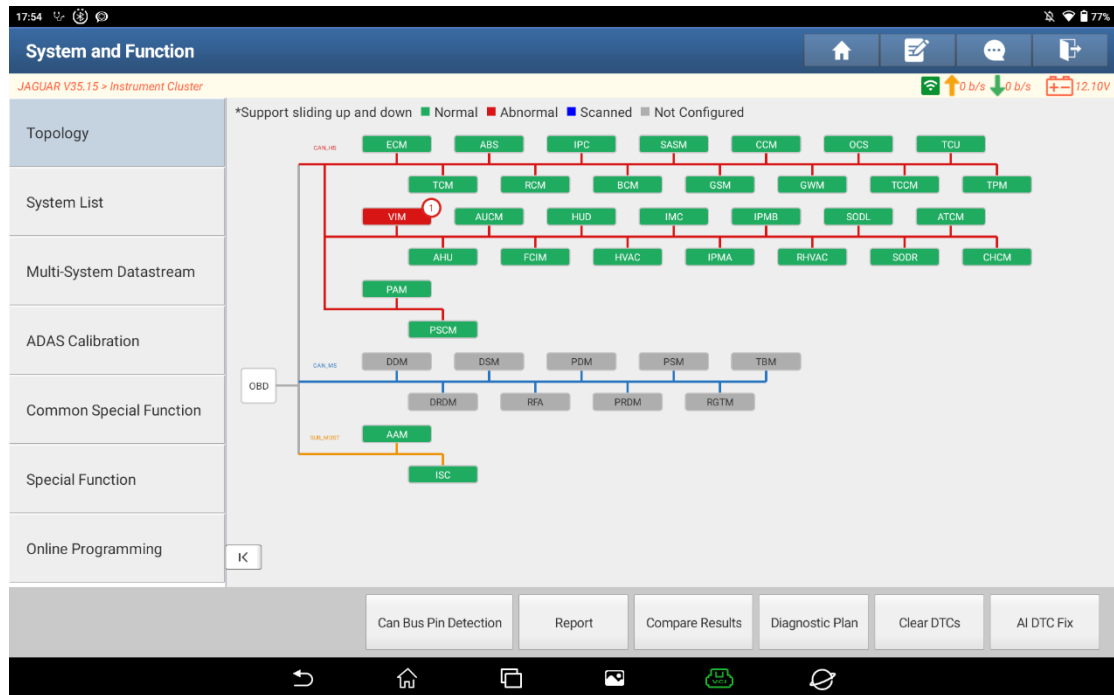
17:54

77%

System and Function

JAGUAR V35.15 > Instrument Cluster

0 b/s 0 b/s 12.10V

Topology

System List

Multi-System Datastream

ADAS Calibration

Common Special Function

Special Function

Online Programming

*Support sliding up and down ■ Normal ■ Abnormal ■ Scanned ■ Not Configured

CAN_HS

ECM ABS IPC SASM CCM OCS TCU

TCM RCM BCM GSM GWM TCCM TPM

VIM 1 AUCM HUD IMC IPMB SODL ATCM

AHU FCIM HVAC IPMA RHVAC SODR CHCM

PAM

PSCM

CAN_MS

DDM DSM PDM PSM TBM

OBD

DRDM RFA PRDM RGTM

SUB_M307

AAM

ISC

K

Can Bus Pin Detection

Report

Compare Results

Diagnostic Plan

Clear DTCs

AI DTC Fix